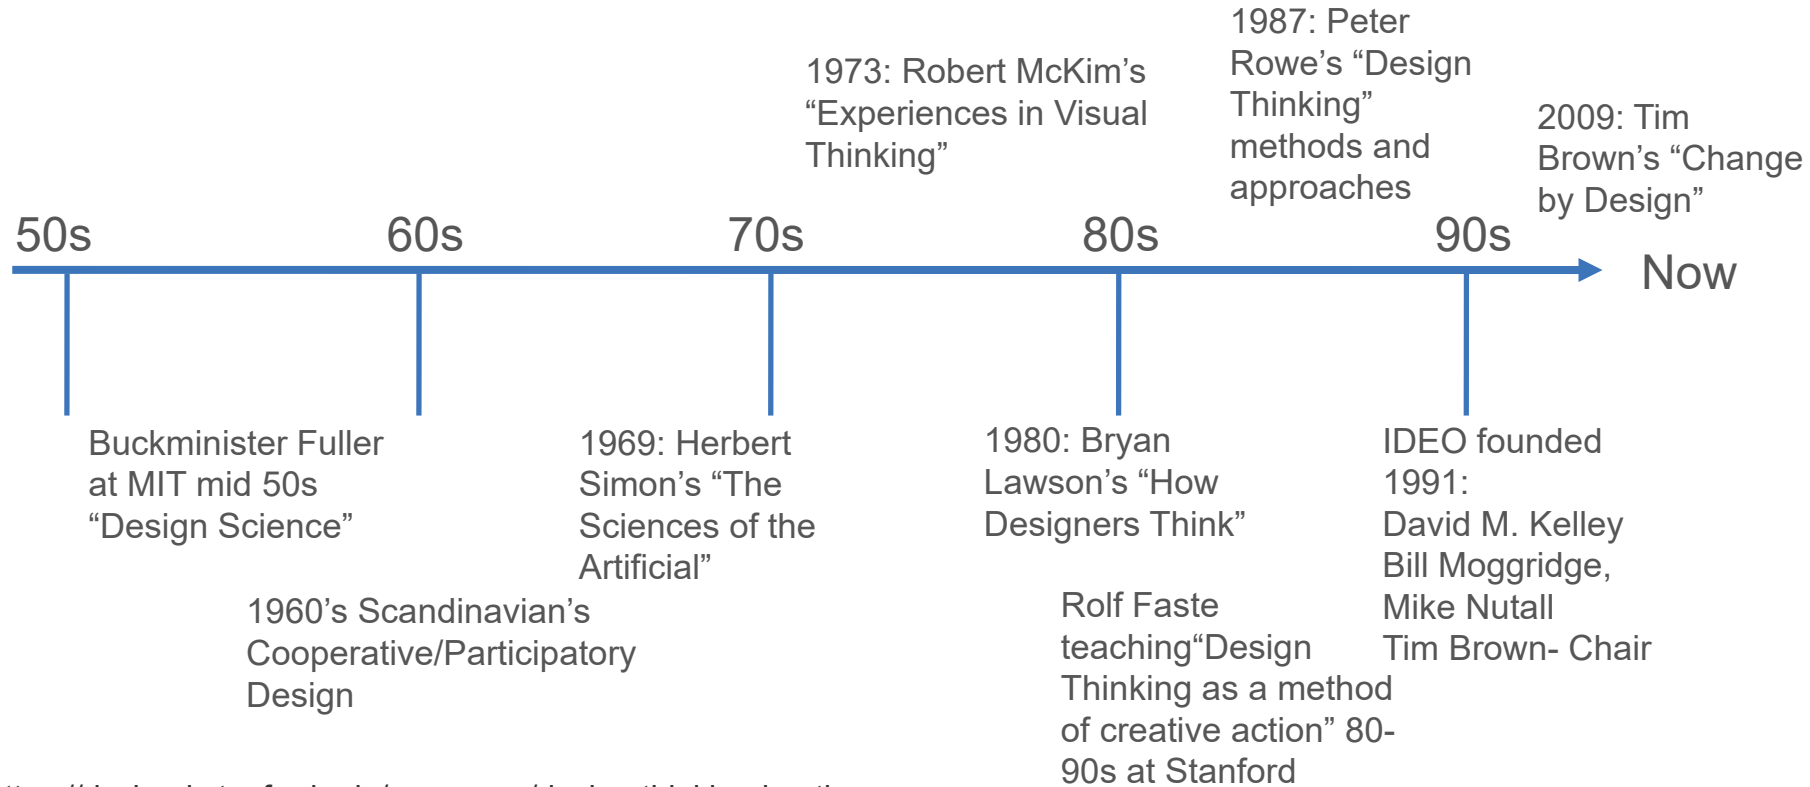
1973: Robert McKim's "Experiences in Visual Thinking"

1987: Peter Rowe's "Design Thinking" methods and approaches

2009: Tim Brown's "Change by Design"

50s

60s

70s

80s

90s

Now

Buckminister Fuller at MIT mid 50s "Design Science"

1960's Scandinavian's Cooperative/Participatory Design

1969: Herbert Simon's "The Sciences of the Artificial"

1980: Bryan Lawson's "How Designers Think"

Rolf Faste teaching"Design Thinking as a method of creative action" 80-90s at Stanford

IDEO founded 1991:
David M. Kelley
Bill Moggridge,
Mike Nutall
Tim Brown- Chair

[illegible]